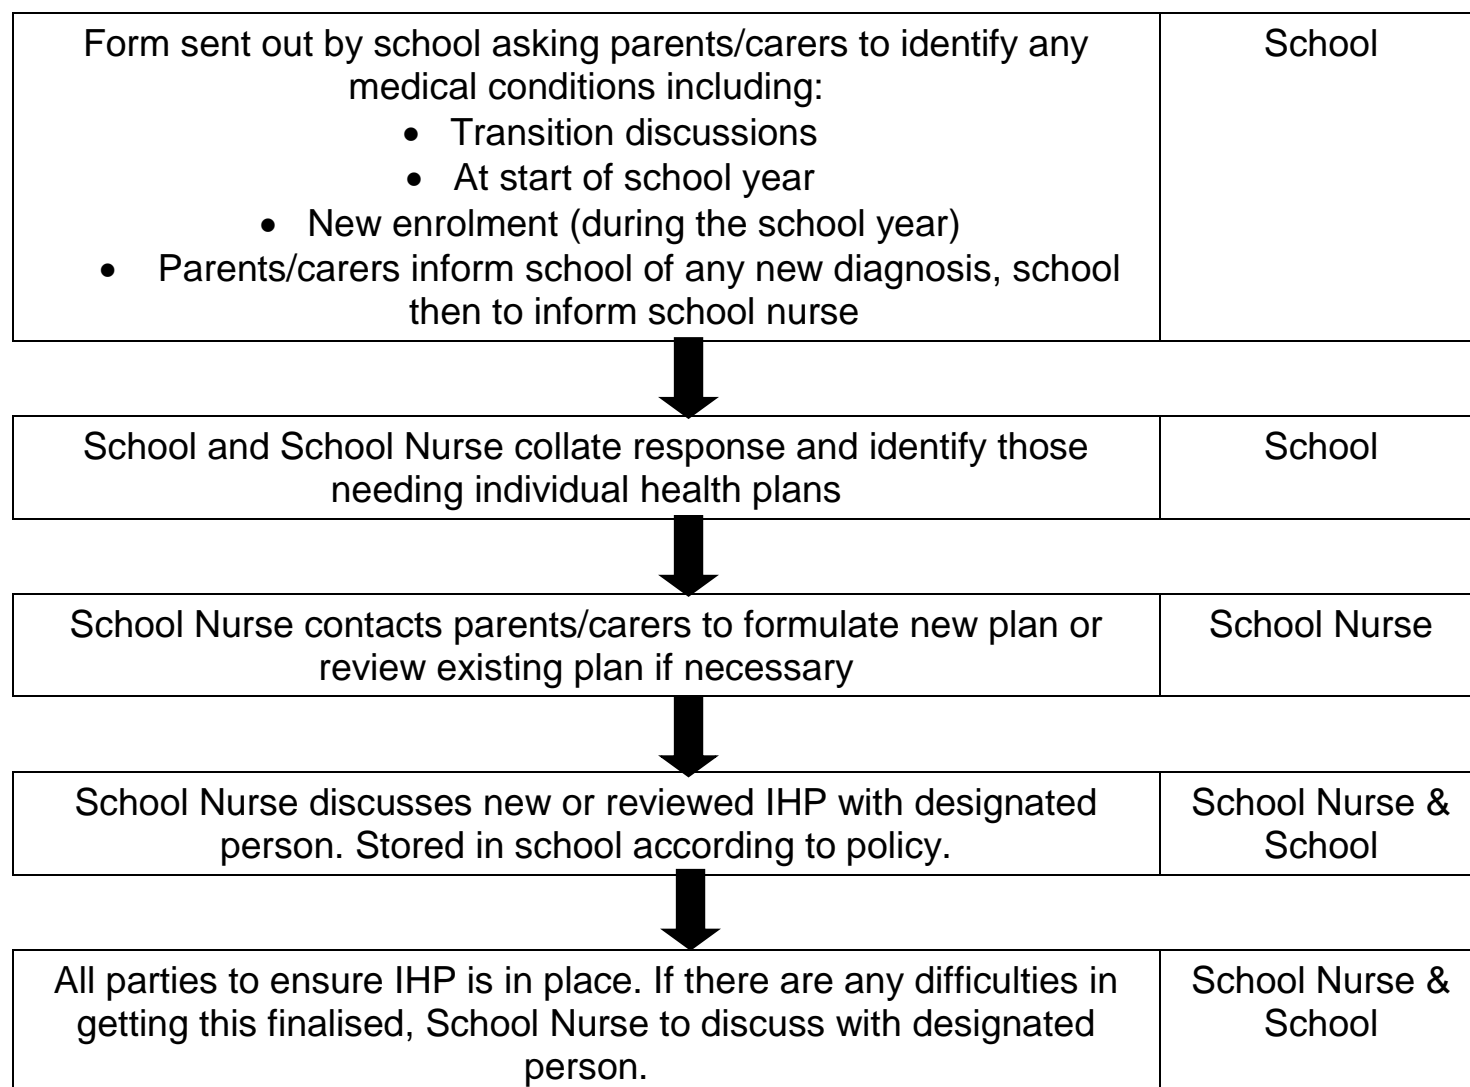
| Form sent out by school asking parents/carers to identify any medical conditions including: • Transition discussions • At start of school year • New enrolment (during the school year) • Parents/carers inform school of any new diagnosis, school then to inform school nurse | School |
|---|---|

| School and School Nurse collate response and identify those needing individual health plans | School |
|---|---|

| School Nurse contacts parents/carers to formulate new plan or review existing plan if necessary | School Nurse |
|---|---|

| School Nurse discusses new or reviewed IHP with designated person. Stored in school according to policy. | School Nurse & School |
|---|---|

| All parties to ensure IHP is in place. If there are any difficulties in getting this finalised, School Nurse to discuss with designated person. | School Nurse & School |
|---|---|